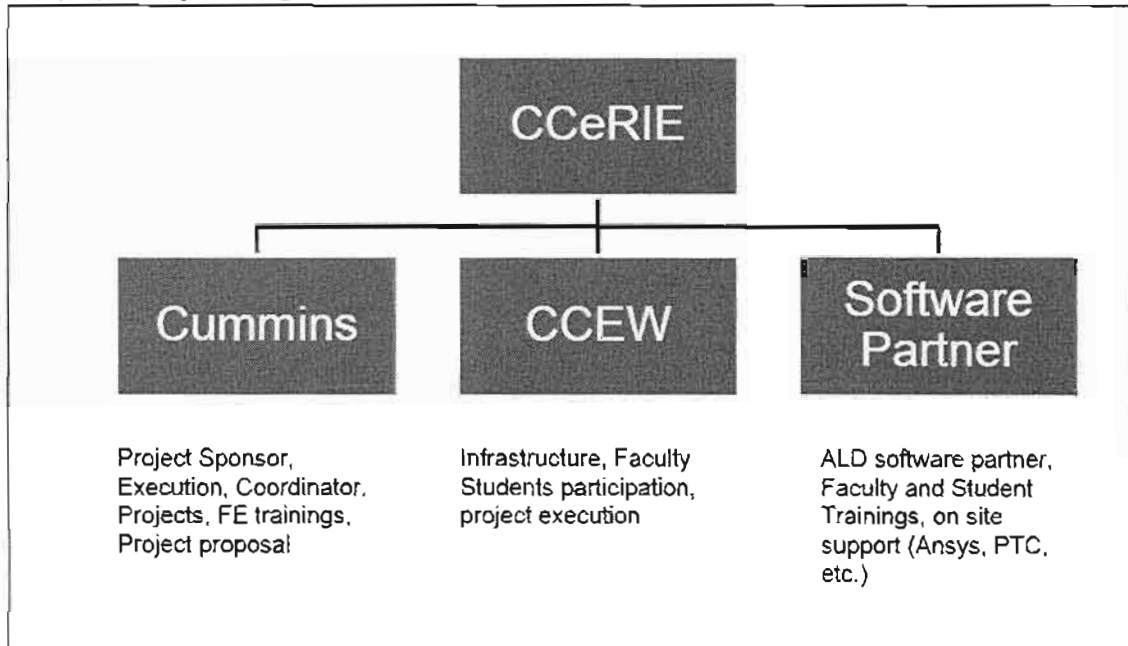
CCeRIE

Cummins

CCEW

Software Partner

Project Sponsor, Execution, Coordinator, Projects, FE trainings, Project proposal

Infrastructure, Faculty Students participation, project execution

ALD software partner, Faculty and Student Trainings, on site support (Ansys, PTC, etc.)